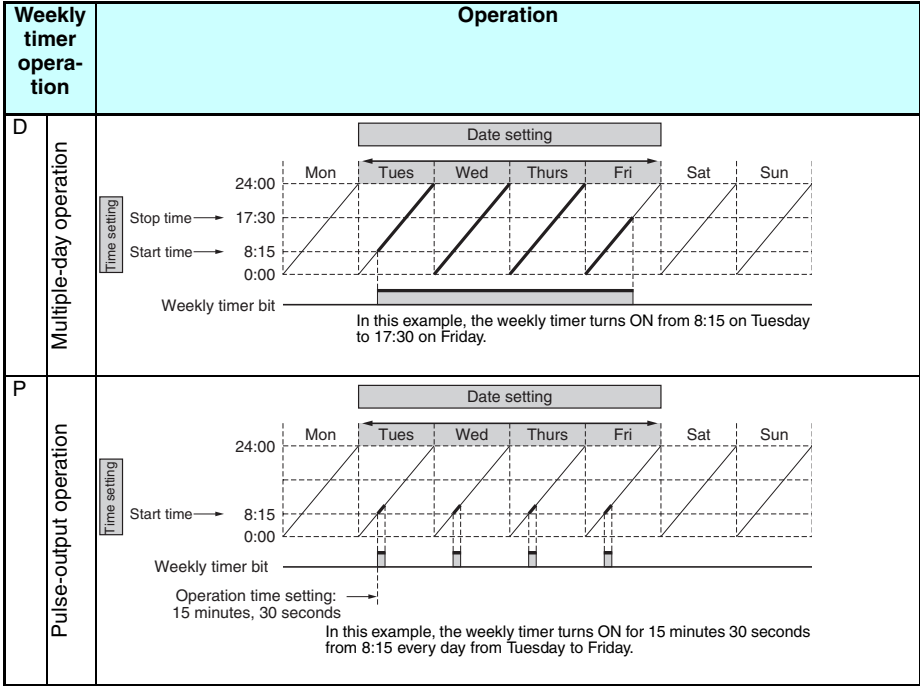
| Weekly timer operation | | Operation |
|---|---|---|
| D | Multiple-day operation | Date setting<br>Mon Tues Wed Thurs Fri Sat Sun<br>24:00<br>Time setting<br>Stop time → 17:30<br>Start time → 8:15<br>0:00<br>Weekly timer bit<br>In this example, the weekly timer turns ON from 8:15 on Tuesday to 17:30 on Friday. |
| P | Pulse-output operation | Date setting<br>Mon Tues Wed Thurs Fri Sat Sun<br>24:00<br>Time setting<br>Start time → 8:15<br>0:00<br>Weekly timer bit<br>Operation time setting: 15 minutes, 30 seconds<br>In this example, the weekly timer turns ON for 15 minutes 30 seconds from 8:15 every day from Tuesday to Friday. |